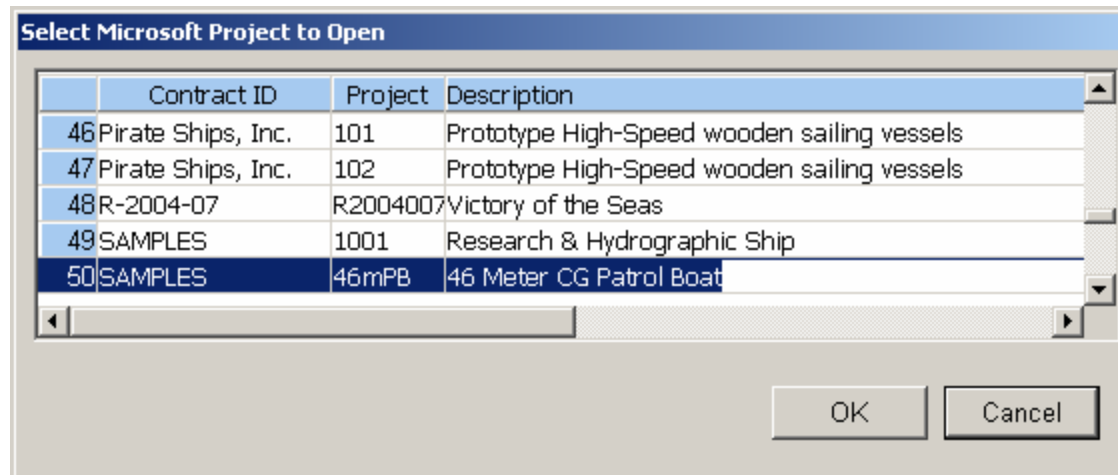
Select Microsoft Project to Open

| | Contract ID | Project | Description |
|---|---|---|---|
| 46 | Pirate Ships, Inc. | 101 | Prototype High-Speed wooden sailing vessels |
| 47 | Pirate Ships, Inc. | 102 | Prototype High-Speed wooden sailing vessels |
| 48 | R-2004-07 | R2004007 | Victory of the Seas |
| 49 | SAMPLES | 1001 | Research & Hydrographic Ship |
| 50 | SAMPLES | 46mPB | 46 Meter CG Patrol Boat |

OK

Cancel